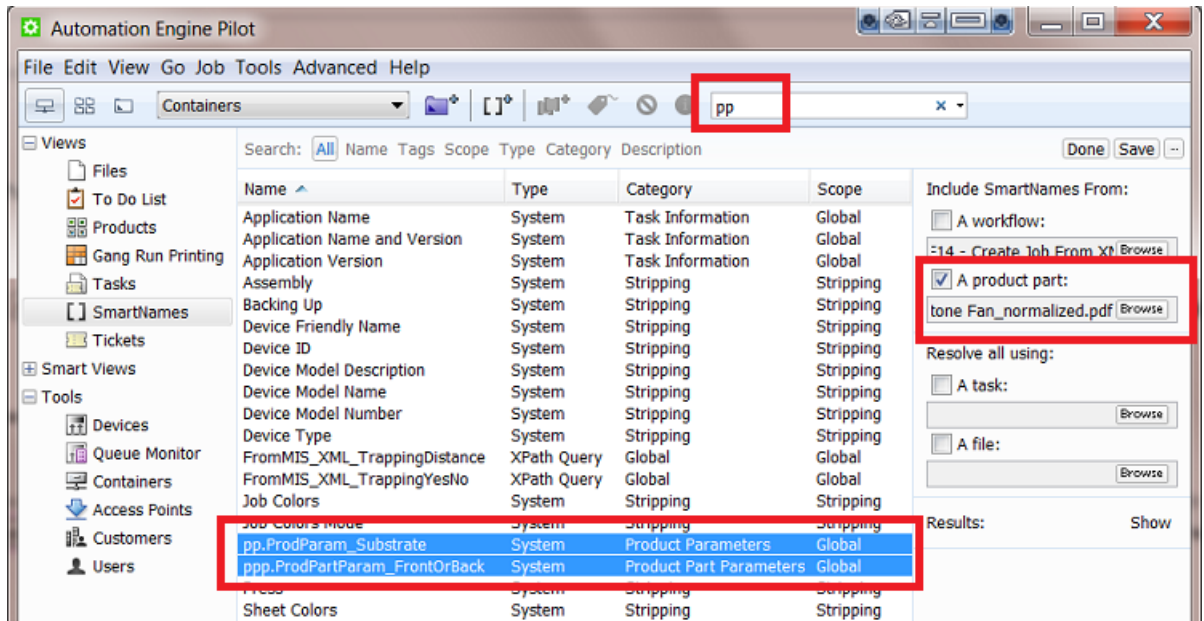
Automation Engine Pilot

File Edit View Go Job Tools Advanced Help

Containers

pp

Views
Files
To Do List
Products
Gang Run Printing
Tasks
SmartNames
Tickets
Smart Views
Tools
Devices
Queue Monitor
Containers
Access Points
Customers
Users

Search: All Name Tags Scope Type Category Description

Done Save

| Name | Type | Category | Scope |
|---|---|---|---|
| Application Name | System | Task Information | Global |
| Application Name and Version | System | Task Information | Global |
| Application Version | System | Task Information | Global |
| Assembly | System | Stripping | Stripping |
| Backing Up | System | Stripping | Stripping |
| Device Friendly Name | System | Stripping | Stripping |
| Device ID | System | Stripping | Stripping |
| Device Model Description | System | Stripping | Stripping |
| Device Model Name | System | Stripping | Stripping |
| Device Model Number | System | Stripping | Stripping |
| Device Type | System | Stripping | Stripping |
| FromMIS_XML_TrappingDistance | XPath Query | Global | Global |
| FromMIS_XML_TrappingYesNo | XPath Query | Global | Global |
| Job Colors | System | Stripping | Stripping |
| Job Colors Mode | System | Stripping | Stripping |
| pp.ProdParam_Substrate | System | Product Parameters | Global |
| ppp.ProdPartParam_FrontOrBack | System | Product Part Parameters | Global |
| Press | System | Stripping | Stripping |
| Sheet Colors | System | Stripping | Stripping |

Include SmartNames From:
A workflow:
=14 - Create Job From XM Browse
A product part:
tone Fan_normalized.pdf Browse
Resolve all using:
A task:
Browse
A file:
Browse
Results: Show